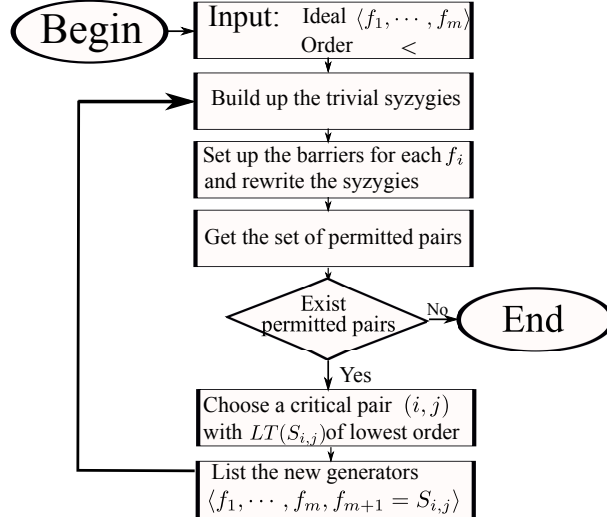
Begin

Input: Ideal $\langle f_1, \cdots, f_m\rangle$
Order $<$

Build up the trivial syzygies

Set up the barriers for each $f_i$ and rewrite the syzygies

Get the set of permitted pairs

Exist permitted pairs

No

End

Yes

Choose a critical pair $(i, j)$ with $LT(S_{i,j})$of lowest order

List the new generators $\langle f_1, \cdots, f_m, f_{m+1} = S_{i,j}\rangle$